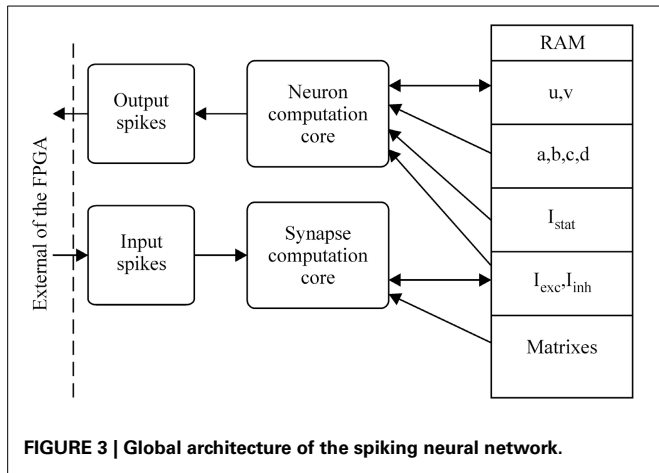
External of the FPGA

Output spikes

Neuron computation core

Input spikes

Synapse computation core

RAM

u,v

a,b,c,d

$I_{stat}$

$I_{exc}$,$I_{inh}$

Matrixes

**FIGURE 3 | Global architecture of the spiking neural network.**